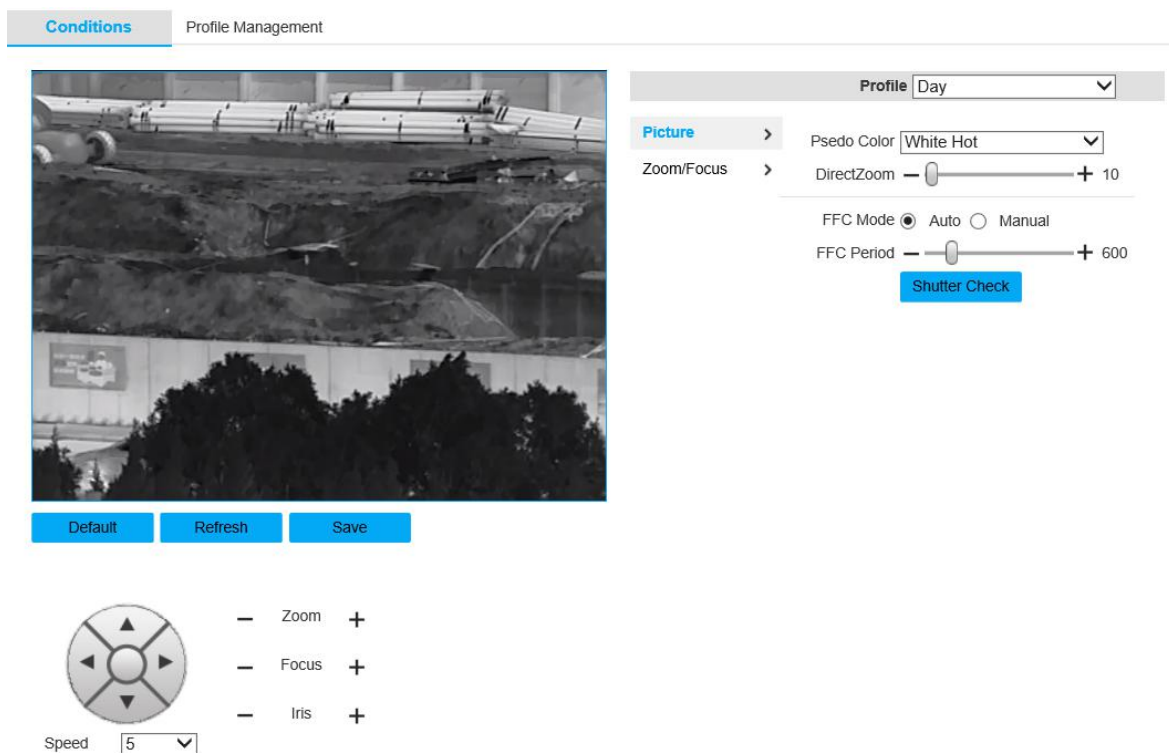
Conditions Profile Management

Profile Day

Picture >
Zoom/Focus >

Psedo Color White Hot
DirectZoom — + 10

FFC Mode Auto Manual
FFC Period — + 600
Shutter Check

Default Refresh Save

— Zoom +
— Focus +
— Iris +

Speed 5